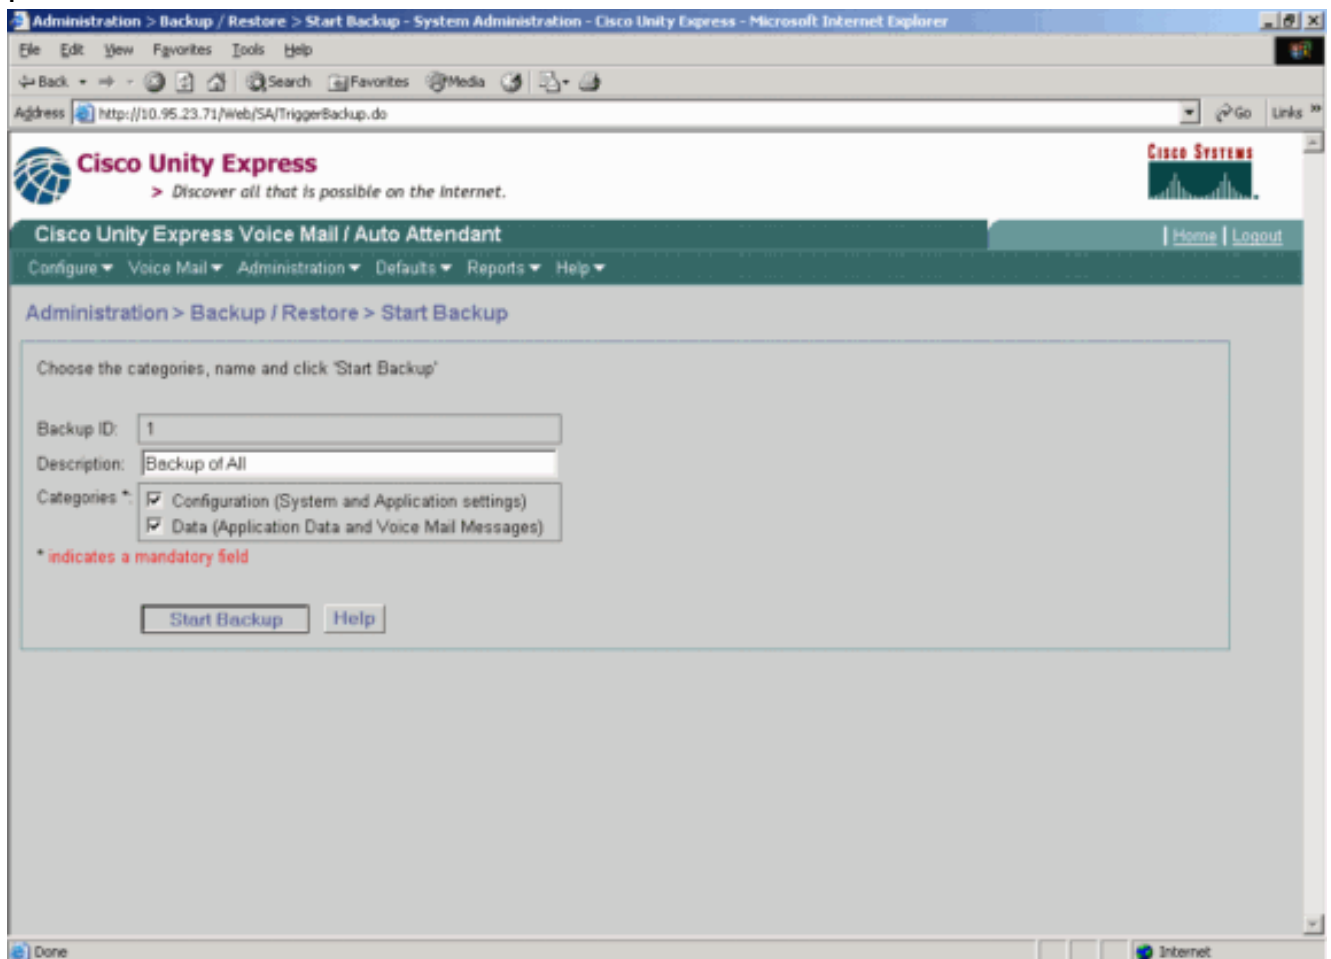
Administration > Backup / Restore > Start Backup - System Administration - Cisco Unity Express - Microsoft Internet Explorer

File Edit View Favorites Tools Help

Back Search Favorites Media

Address http://10.95.23.71/Web/SA/TriggerBackup.do Go Links

Cisco Unity Express
> Discover all that is possible on the Internet.

Cisco Systems

Cisco Unity Express Voice Mail / Auto Attendant

| Home | Logout

Configure Voice Mail Administration Defaults Reports Help

Administration > Backup / Restore > Start Backup

Choose the categories, name and click 'Start Backup'

Backup ID: 1

Description: Backup of All

Categories *: Configuration (System and Application settings)
Data (Application Data and Voice Mail Messages)

* indicates a mandatory field

Start Backup Help

Done Internet